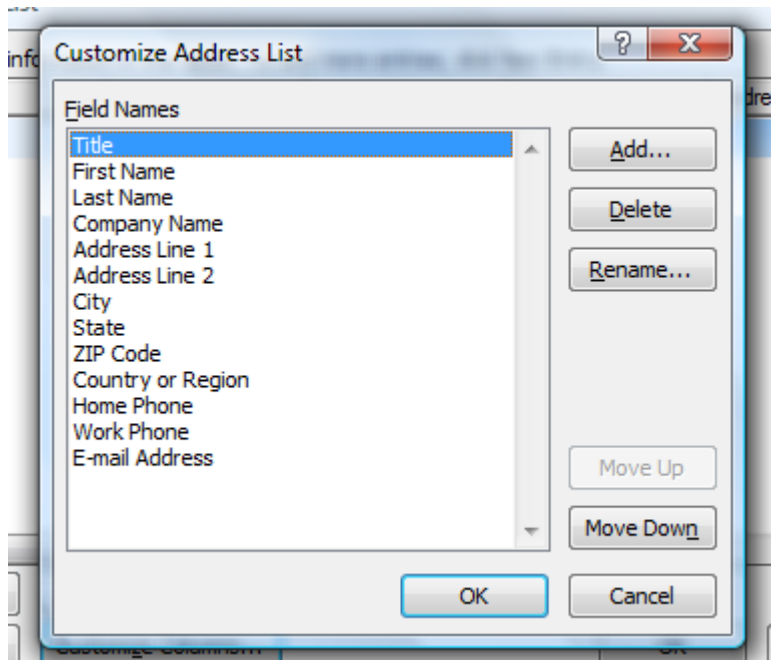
Customize Address List

?

X

Field Names

Title
First Name
Last Name
Company Name
Address Line 1
Address Line 2
City
State
ZIP Code
Country or Region
Home Phone
Work Phone
E-mail Address

Add...

Delete

Rename...

Move Up

Move Down

OK

Cancel